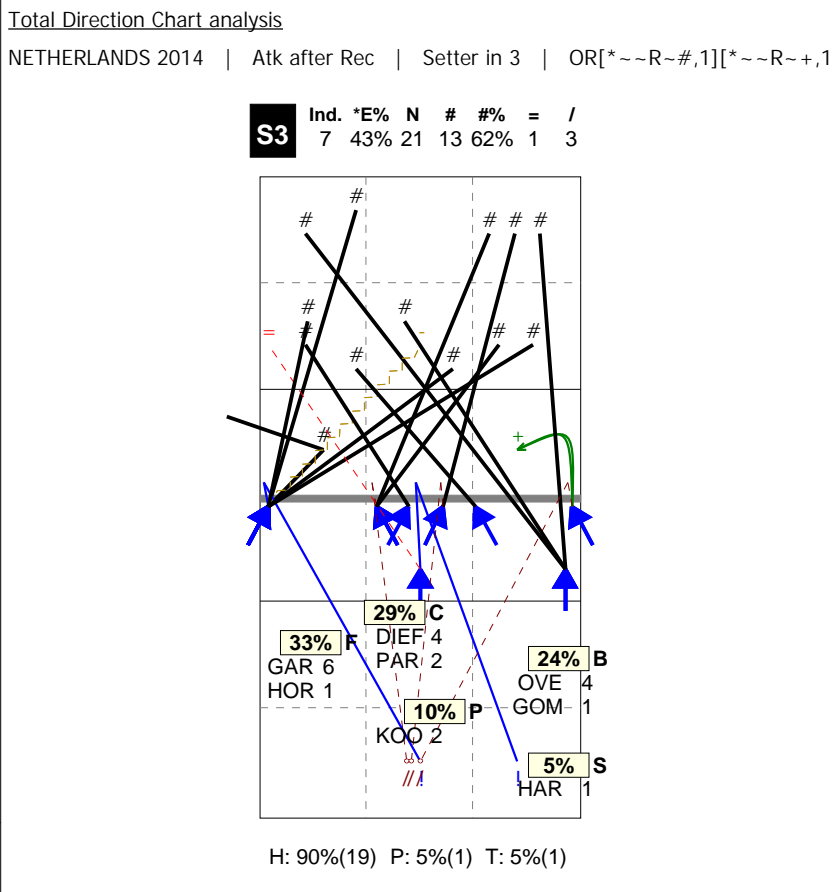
Total Direction Chart analysis

NETHERLANDS 2014 | Atk after Rec | Setter in 3 | OR[*~~R~#,1][*~~R~+,1

S3

| Ind. | *E% | N | # | #% | = | / |
|---|---|---|---|---|---|---|
| 7 | 43% | 21 | 13 | 62% | 1 | 3 |

#
#
# # #
#
#
=
#
# #
#
#
#
+

29% C
DIEF 4
PAR 2

33% F
GAR 6
HOR 1

24% B
OVE 4
GOM 1

10% P
KOO 2

5% S
HAR 1

H: 90%(19) P: 5%(1) T: 5%(1)